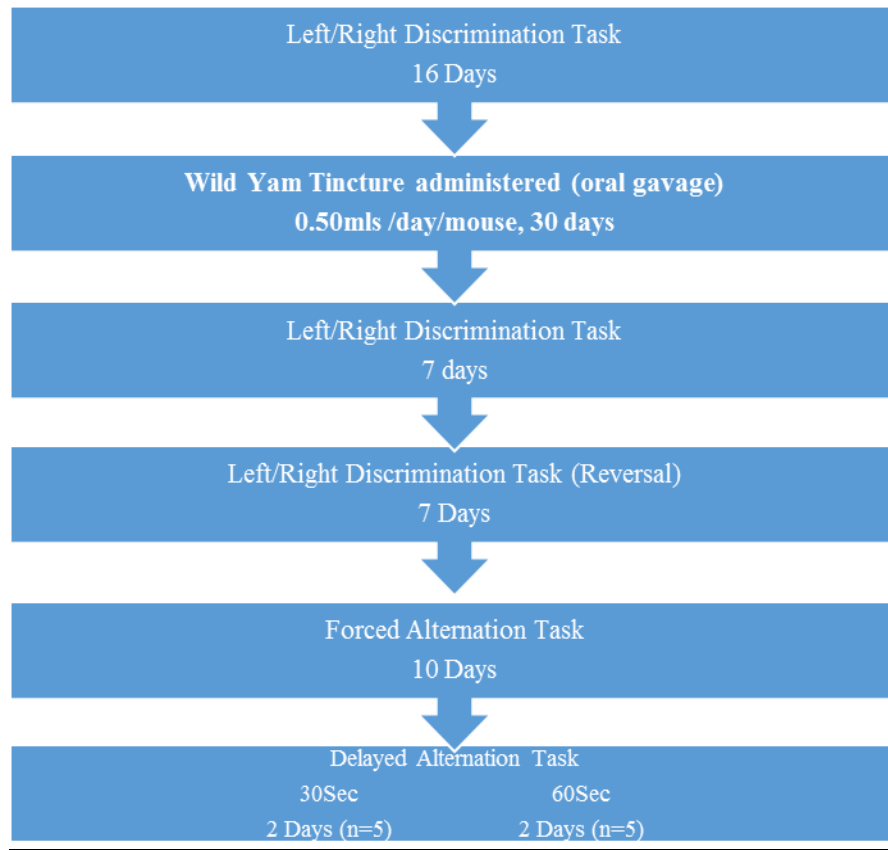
Left/Right Discrimination Task
16 Days

Wild Yam Tincture administered (oral gavage)
0.50mls /day/mouse, 30 days

Left/Right Discrimination Task
7 days

Left/Right Discrimination Task (Reversal)
7 Days

Forced Alternation Task
10 Days

Delayed Alternation Task

30Sec
2 Days (n=5)

60Sec
2 Days (n=5)